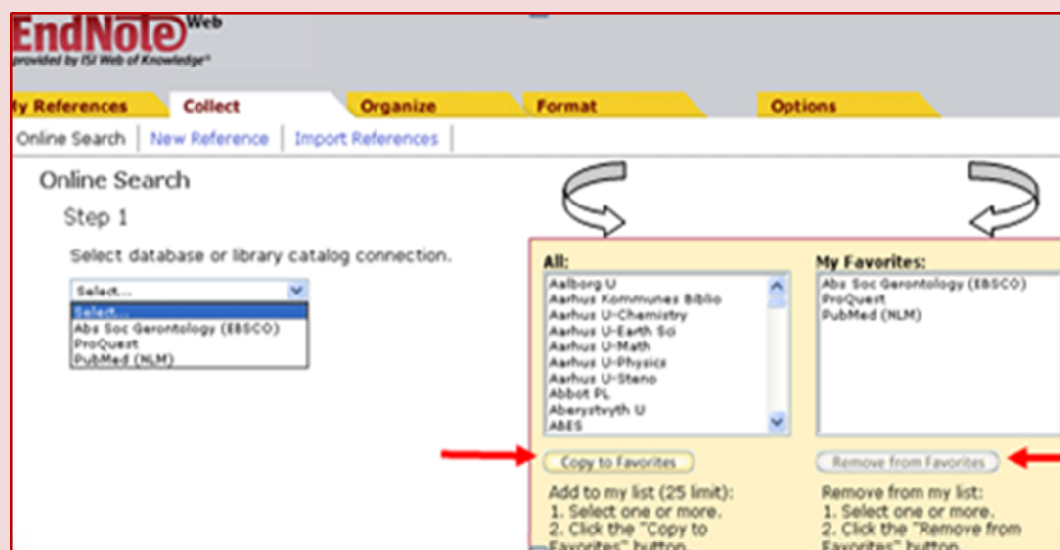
EndNote Web
provided by ISI Web of Knowledge

My References | Collect | Organize | Format | Options

Online Search | New Reference | Import References

Online Search

Step 1

Select database or library catalog connection.

Select...
Select...
Abs Soc Gerontology (EBSCO)
ProQuest
PubMed (NLM)

All:
Aalborg U
Aarhus Kommunes Biblio
Aarhus U-Chemistry
Aarhus U-Earth Sci
Aarhus U-Math
Aarhus U-Physics
Aarhus U-Steno
Abbot PL
Aberystwyth U
ABES

Copy to Favorites

Add to my list (25 limit):
1. Select one or more.
2. Click the "Copy to Favorites" button.

My Favorites:
Abs Soc Gerontology (EBSCO)
ProQuest
PubMed (NLM)

Remove from Favorites

Remove from my list:
1. Select one or more.
2. Click the "Remove from Favorites" button.